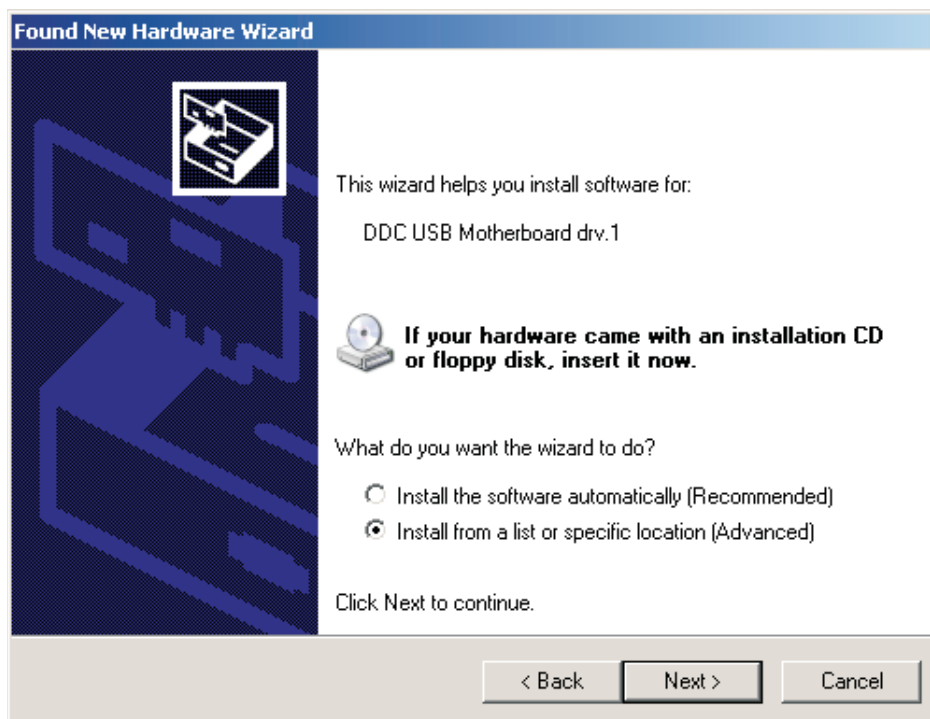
Found New Hardware Wizard

This wizard helps you install software for:

DDC USB Motherboard drv.1

If your hardware came with an installation CD or floppy disk, insert it now.

What do you want the wizard to do?

Install the software automatically (Recommended)

Install from a list or specific location (Advanced)

Click Next to continue.

< Back

Next >

Cancel